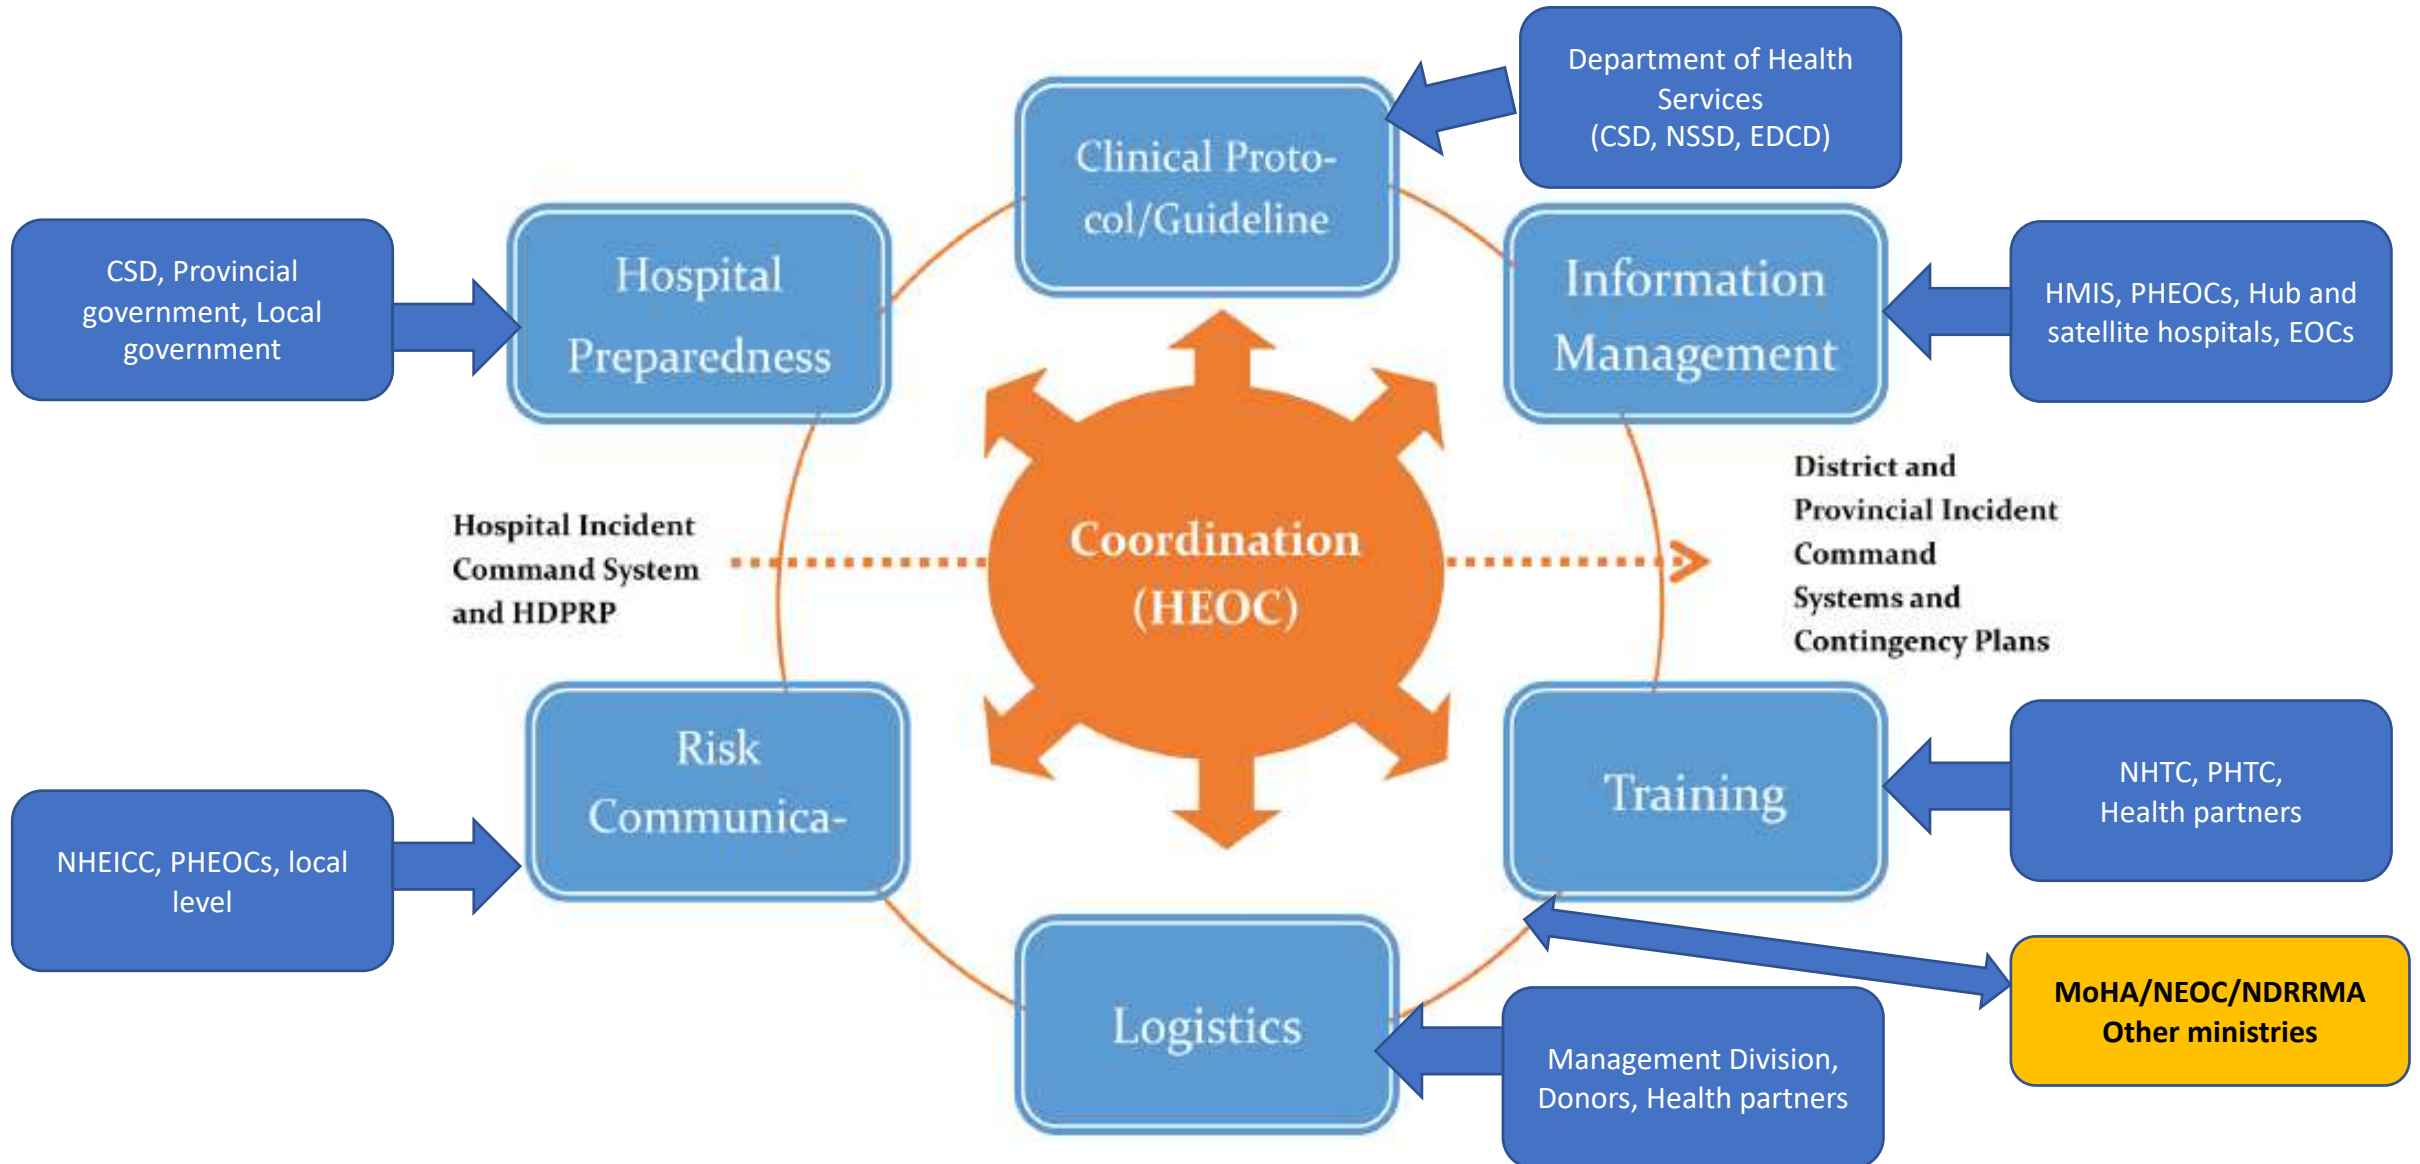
Department of Health Services (CSD, NSSD, EDCD)

Clinical Protocol/Guideline

CSD, Provincial government, Local government

Hospital Preparedness

Information Management

HMIS, PHEOCs, Hub and satellite hospitals, EOCs

Hospital Incident Command System and HDPRP

Coordination (HEOC)

District and Provincial Incident Command Systems and Contingency Plans

Risk Communica-

NHEICC, PHEOCs, local level

Training

NHTC, PHTC, Health partners

Logistics

Management Division, Donors, Health partners

MoHA/NEOC/NDRRMA Other ministries